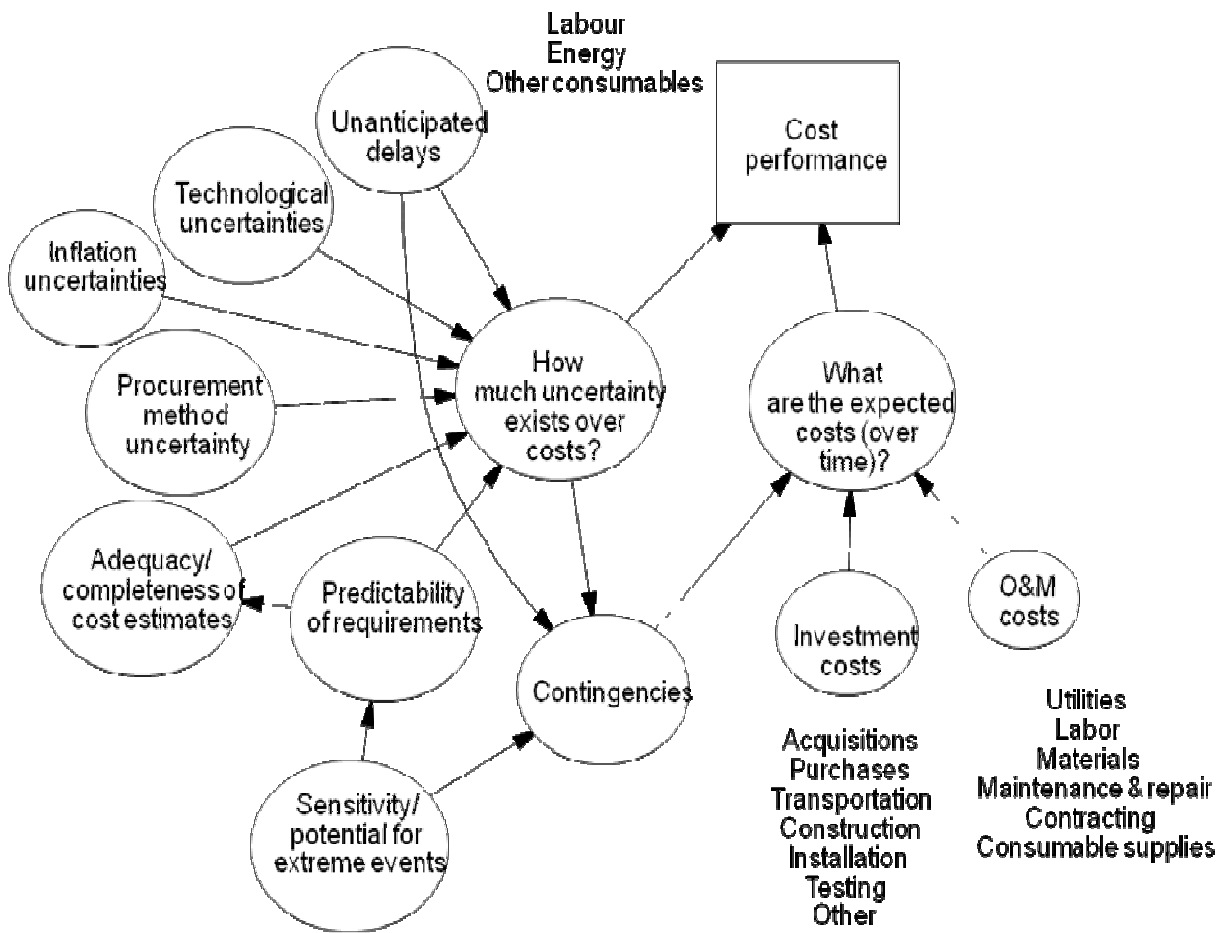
Labour
Energy
Other consumables

Unanticipated delays

Cost performance

Technological uncertainties

Inflation uncertainties

Procurement method uncertainty

How much uncertainty exists over costs?

What are the expected costs (over time)?

Adequacy/ completeness of cost estimates

Predictability of requirements

O&M costs

Investment costs

Contingencies

Sensitivity/ potential for extreme events

Utilities
Labor
Materials
Maintenance & repair
Contracting
Consumable supplies

Acquisitions
Purchases
Transportation
Construction
Installation
Testing
Other